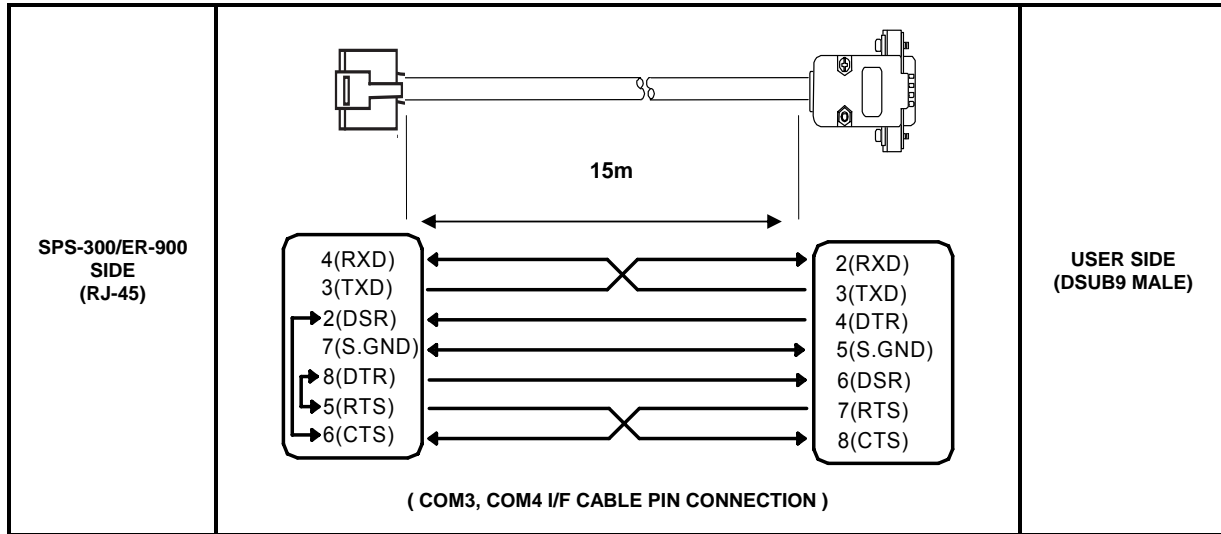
SPS-300/ER-900 SIDE (RJ-45)

15m

4(RXD)
3(TXD)
2(DSR)
7(S.GND)
8(DTR)
5(RTS)
6(CTS)

2(RXD)
3(TXD)
4(DTR)
5(S.GND)
6(DSR)
7(RTS)
8(CTS)

( COM3, COM4 I/F CABLE PIN CONNECTION )

USER SIDE (DSUB9 MALE)